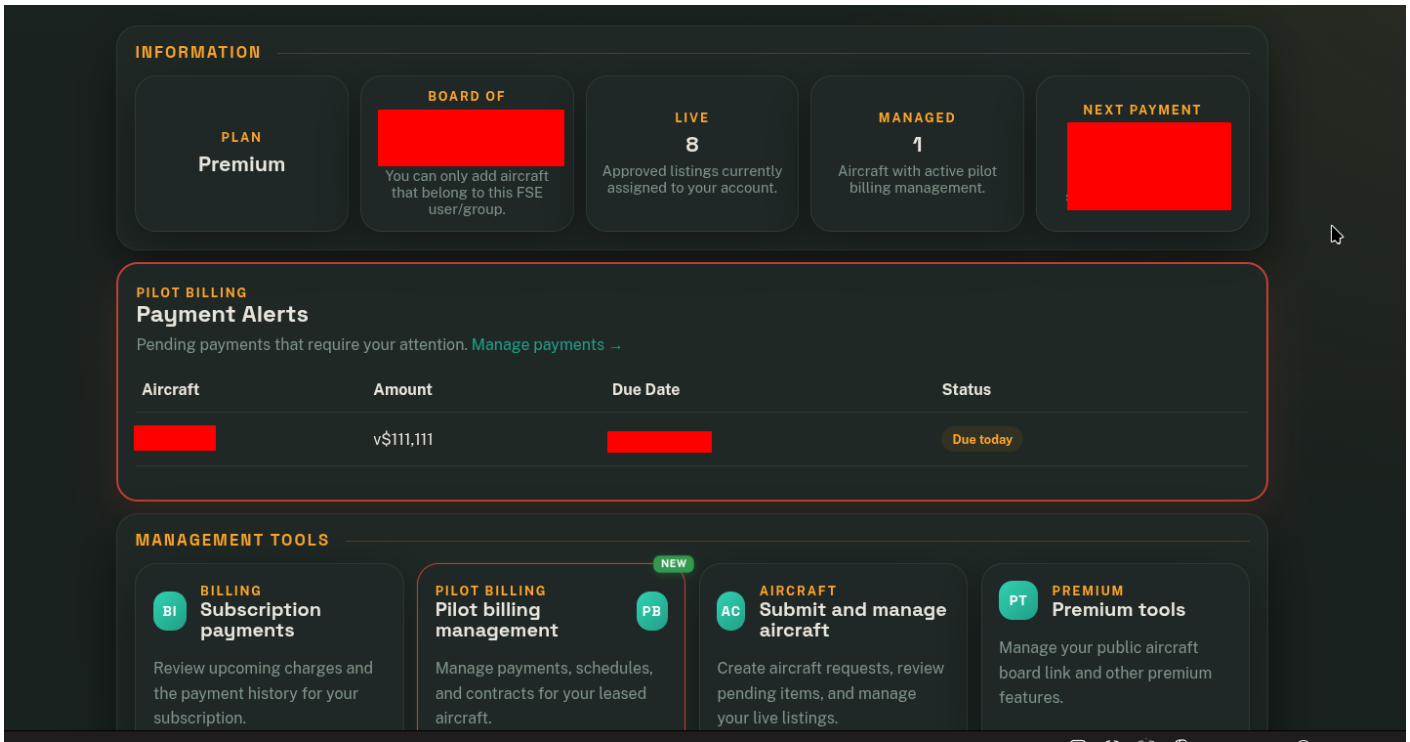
INFORMATION

PLAN
Premium

BOARD OF
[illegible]
You can only add aircraft that belong to this FSE user/group.

LIVE
8
Approved listings currently assigned to your account.

MANAGED
1
Aircraft with active pilot billing management.

NEXT PAYMENT
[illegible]

PILOT BILLING
Payment Alerts
Pending payments that require your attention. Manage payments →

| Aircraft | Amount | Due Date | Status |
|---|---|---|---|
| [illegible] | v$111,111 | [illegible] | Due today |

MANAGEMENT TOOLS

BI
BILLING
Subscription payments
Review upcoming charges and the payment history for your subscription.

NEW
PILOT BILLING
Pilot billing management
PB
Manage payments, schedules, and contracts for your leased aircraft.

AC
AIRCRAFT
Submit and manage aircraft
Create aircraft requests, review pending items, and manage your live listings.

PT
PREMIUM
Premium tools
Manage your public aircraft board link and other premium features.